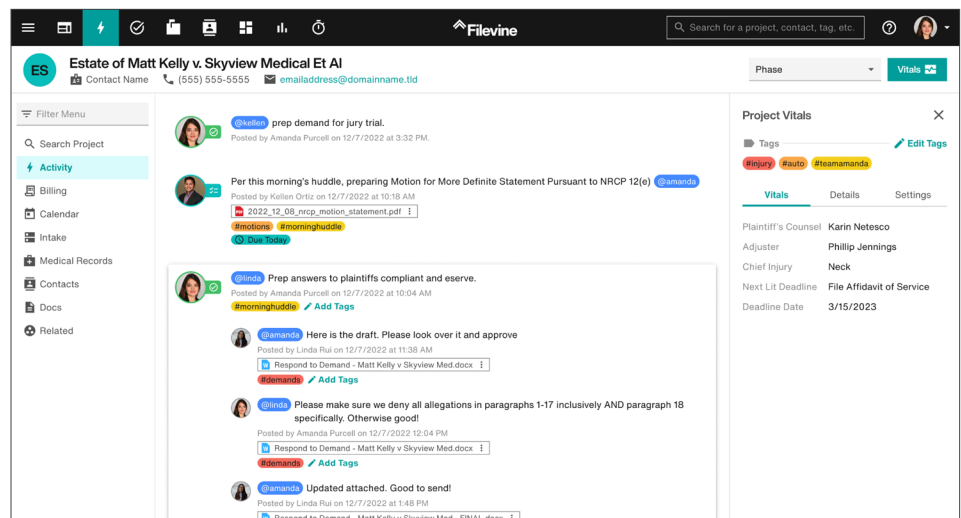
Filevine

Search for a project, contact, tag, etc.

ES

Estate of Matt Kelly v. Skyview Medical Et Al

Contact Name (555) 555-5555 emailaddress@domainname.tld

Phase

Vitals

Filter Menu

Search Project

Activity

Billing

Calendar

Intake

Medical Records

Contacts

Docs

Related

@kellen prep demand for jury trial.

Posted by Amanda Purcell on 12/7/2022 at 3:32 PM.

Per this morning's huddle, preparing Motion for More Definite Statement Pursuant to NRCP 12(e) @amanda

Posted by Kellen Ortiz on 12/7/2022 at 10:18 AM

2022_12_08_nrcp_motion_statement.pdf

#motions #morninghuddle

Due Today

@linda Prep answers to plaintiffs compliant and eserve.

Posted by Amanda Purcell on 12/7/2022 at 10:04 AM

#morninghuddle Add Tags

@amanda Here is the draft. Please look over it and approve

Posted by Linda Rui on 12/7/2022 at 11:38 AM

Respond to Demand - Matt Kelly v Skyview Med.docx

#demands Add Tags

@linda Please make sure we deny all allegations in paragraphs 1-17 inclusively AND paragraph 18 specifically. Otherwise good!

Posted by Amanda Purcell on 12/7/2022 12:04 PM

Respond to Demand - Matt Kelly v Skyview Med.docx

#demands Add Tags

@amanda Updated attached. Good to send!

Posted by Linda Rui on 12/7/2022 at 1:48 PM

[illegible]

Project Vitals

Tags

Edit Tags

#injury #auto #teamamanda

Vitals Details Settings

| | |
|---|---|
| Plaintiff's Counsel | Karin Netesco |
| Adjuster | Phillip Jennings |
| Chief Injury | Neck |
| Next Lit Deadline | File Affidavit of Service |
| Deadline Date | 3/15/2023 |